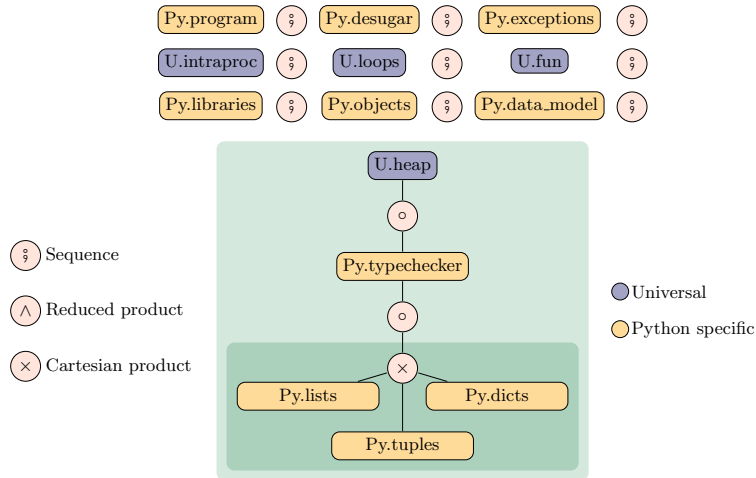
Py.program $\fatsemi$ Py.desugar $\fatsemi$ Py.exceptions $\fatsemi$

U.intraproc $\fatsemi$ U.loops $\fatsemi$ U.fun $\fatsemi$

Py.libraries $\fatsemi$ Py.objects $\fatsemi$ Py.data_model $\fatsemi$

U.heap

$\circ$

Py.typechecker

$\circ$

$\times$

Py.lists

Py.dicts

Py.tuples

$\fatsemi$ Sequence

$\wedge$ Reduced product

$\times$ Cartesian product

Universal

Python specific